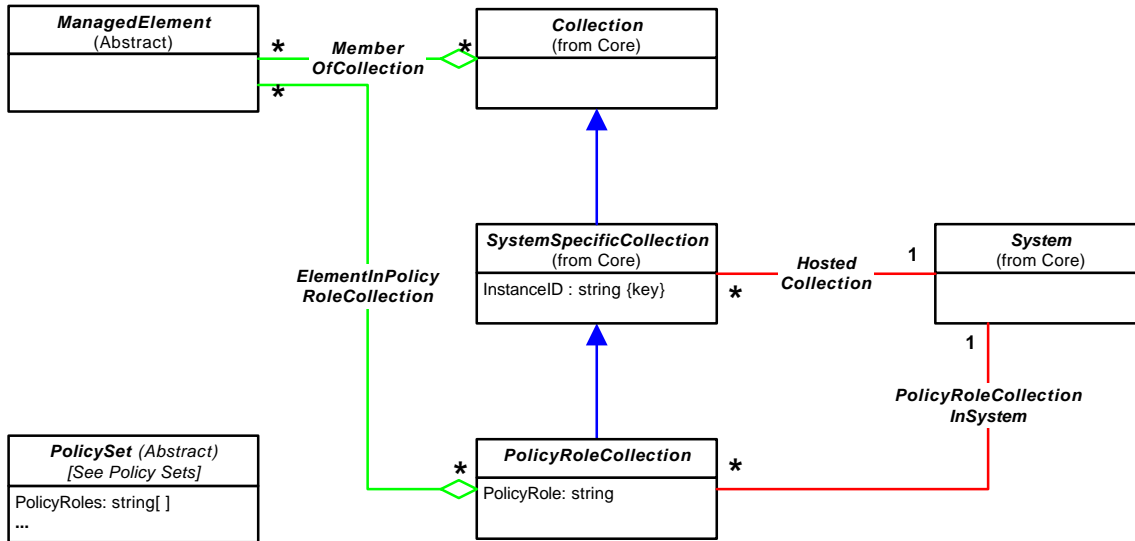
ManagedElement
(Abstract)

*

Member
OfCollection

*

Collection
(from Core)

*

ElementInPolicy
RoleCollection

SystemSpecificCollection
(from Core)
InstanceID : string {key}

*

Hosted
Collection

1

System
(from Core)

1

PolicyRoleCollection
InSystem

PolicySet (Abstract)
[See Policy Sets]
PolicyRoles: string[ ]
...

*

PolicyRoleCollection
PolicyRole: string

*